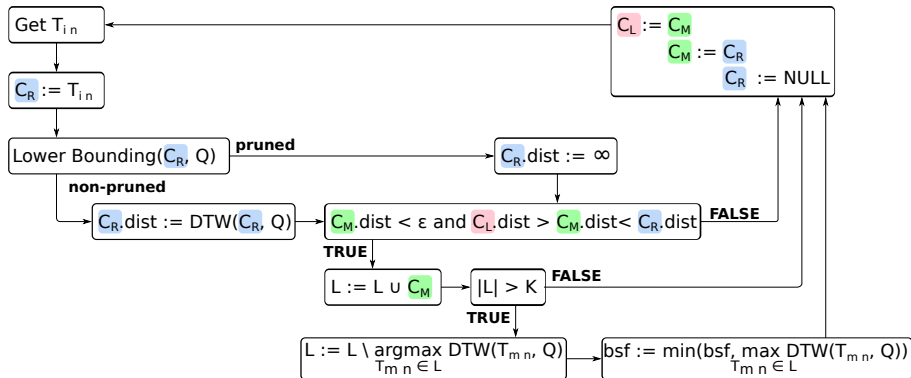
Get $T_{i\,n}$

$C_R := T_{i\,n}$

Lower Bounding($C_R$, Q)

pruned

$C_R$.dist := ∞

non-pruned

$C_R$.dist := DTW($C_R$, Q)

$C_M$.dist < ε and $C_L$.dist > $C_M$.dist< $C_R$.dist

FALSE

TRUE

L := L ∪ $C_M$

|L| > K

FALSE

TRUE

L := L \ $\underset{T_{m\,n} \in L}{\operatorname{argmax}}$ DTW($T_{m\,n}$, Q)

bsf := min(bsf, $\underset{T_{m\,n} \in L}{\max}$ DTW($T_{m\,n}$, Q))

$C_L := C_M$
$C_M := C_R$
$C_R$ := NULL